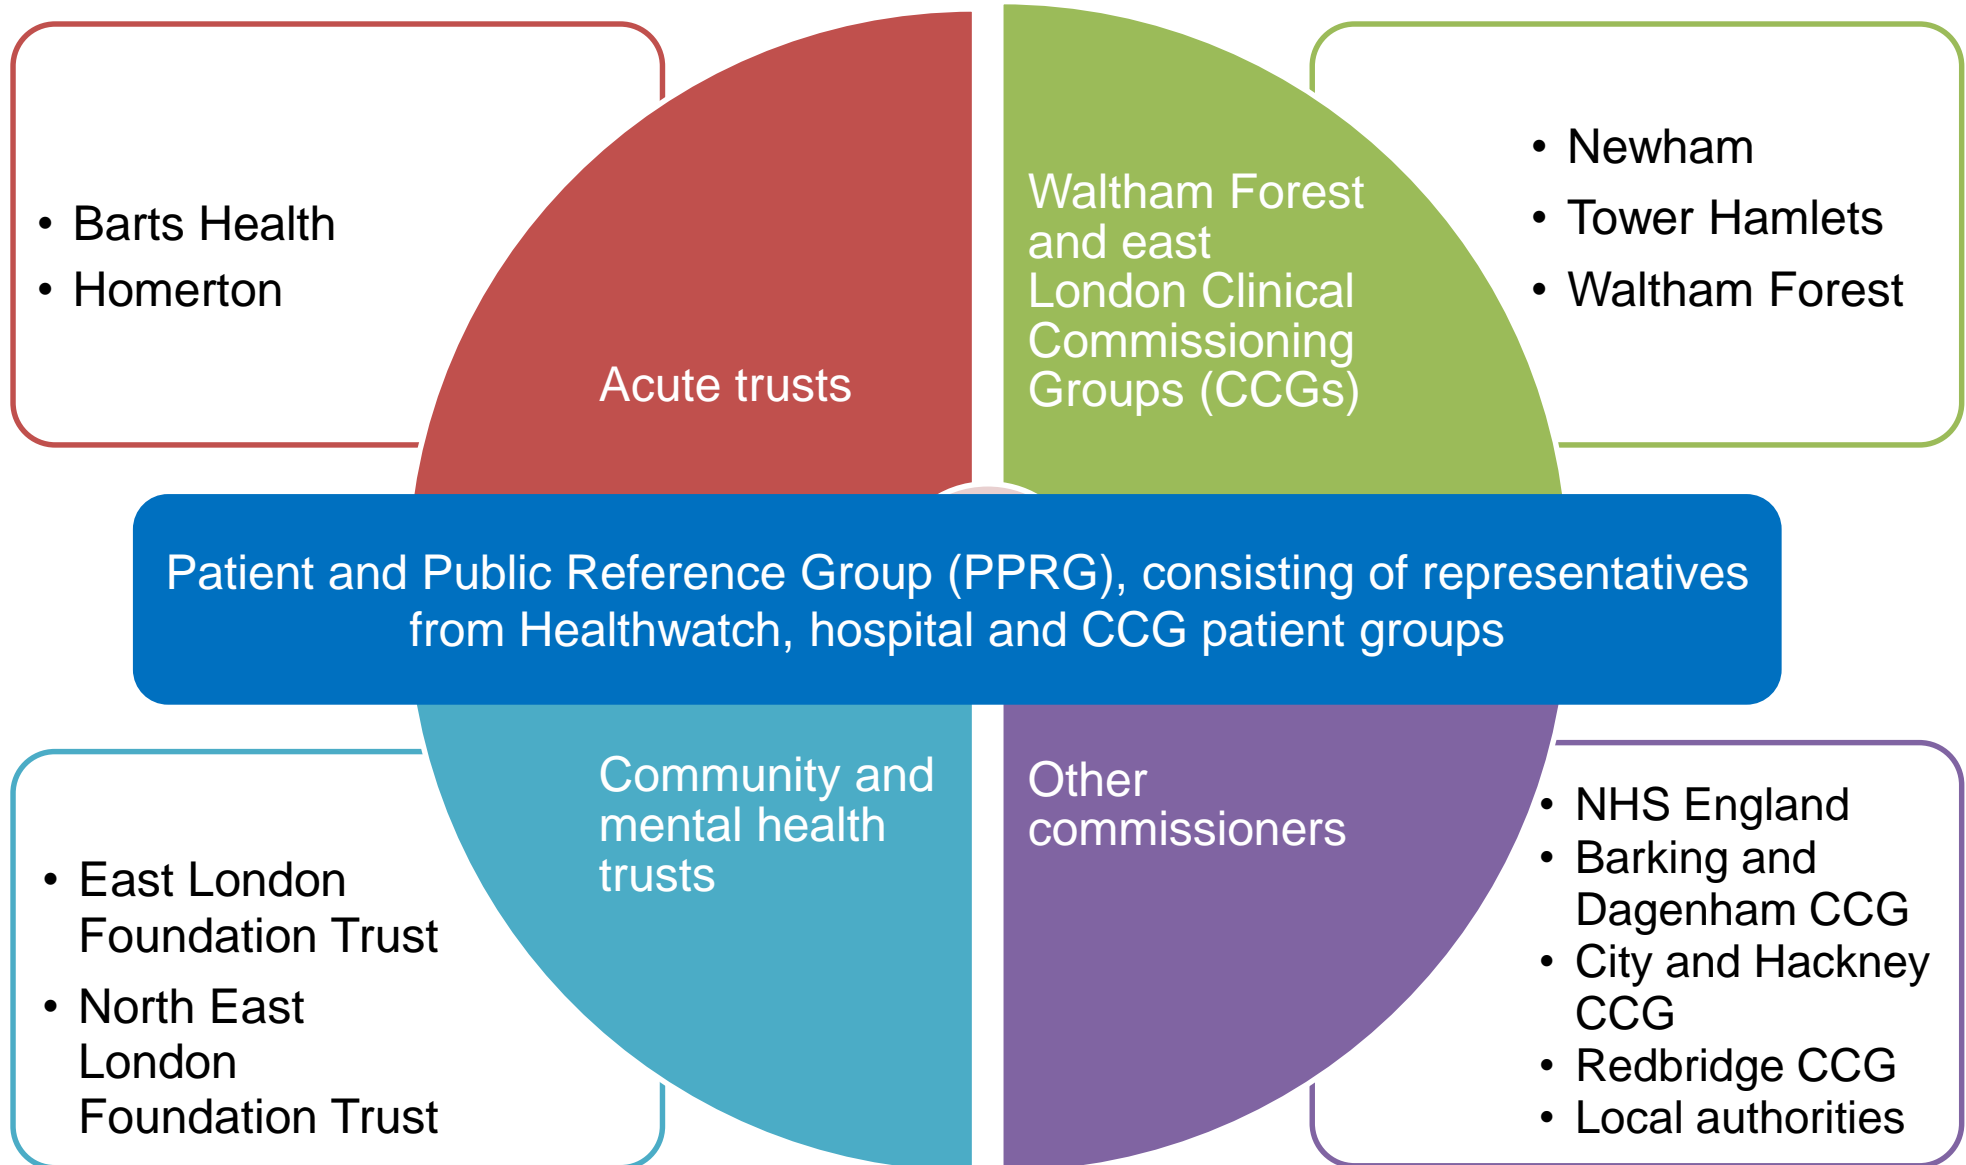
- Barts Health
- Homerton

Acute trusts

Waltham Forest and east London Clinical Commissioning Groups (CCGs)

- Newham
- Tower Hamlets
- Waltham Forest

Patient and Public Reference Group (PPRG), consisting of representatives from Healthwatch, hospital and CCG patient groups

- East London Foundation Trust
- North East London Foundation Trust

Community and mental health trusts

Other commissioners

- NHS England
- Barking and Dagenham CCG
- City and Hackney CCG
- Redbridge CCG
- Local authorities